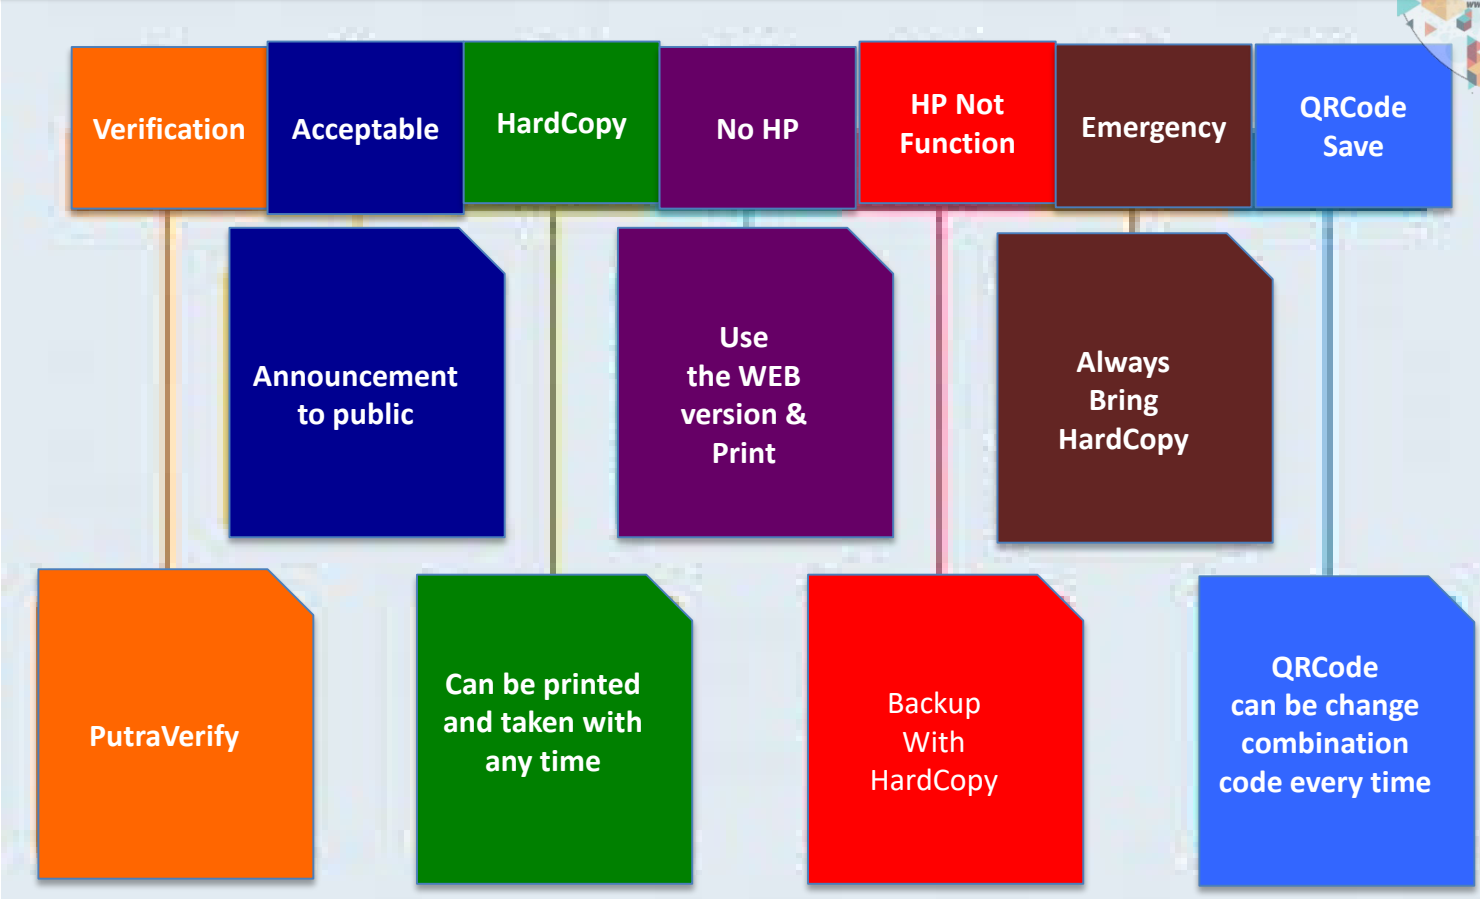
Verification

PutraVerify

Acceptable

Announcement to public

HardCopy

Can be printed and taken with any time

No HP

Use the WEB version & Print

HP Not Function

Backup With HardCopy

Emergency

Always Bring HardCopy

QRCode Save

QRCode can be change combination code every time